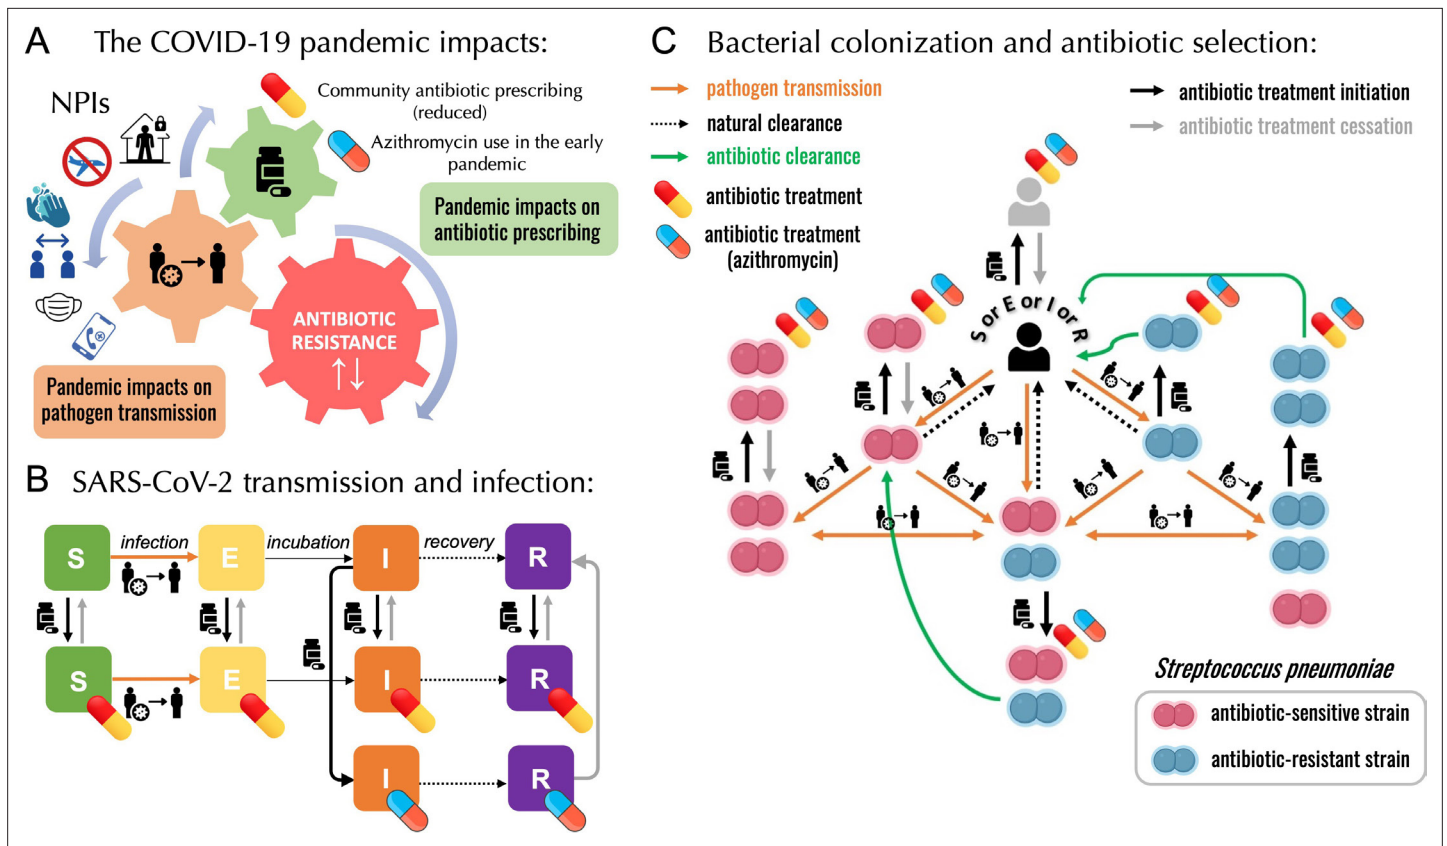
A The COVID-19 pandemic impacts:

NPIs

Community antibiotic prescribing (reduced)

Azithromycin use in the early pandemic

Pandemic impacts on antibiotic prescribing

ANTIBIOTIC RESISTANCE ↑↓

Pandemic impacts on pathogen transmission

B SARS-CoV-2 transmission and infection:

S infection E incubation I recovery R

S E I R

I R

C Bacterial colonization and antibiotic selection:

pathogen transmission

natural clearance

antibiotic clearance

antibiotic treatment

antibiotic treatment (azithromycin)

antibiotic treatment initiation

antibiotic treatment cessation

S or E or I or R

Streptococcus pneumoniae

antibiotic-sensitive strain

antibiotic-resistant strain